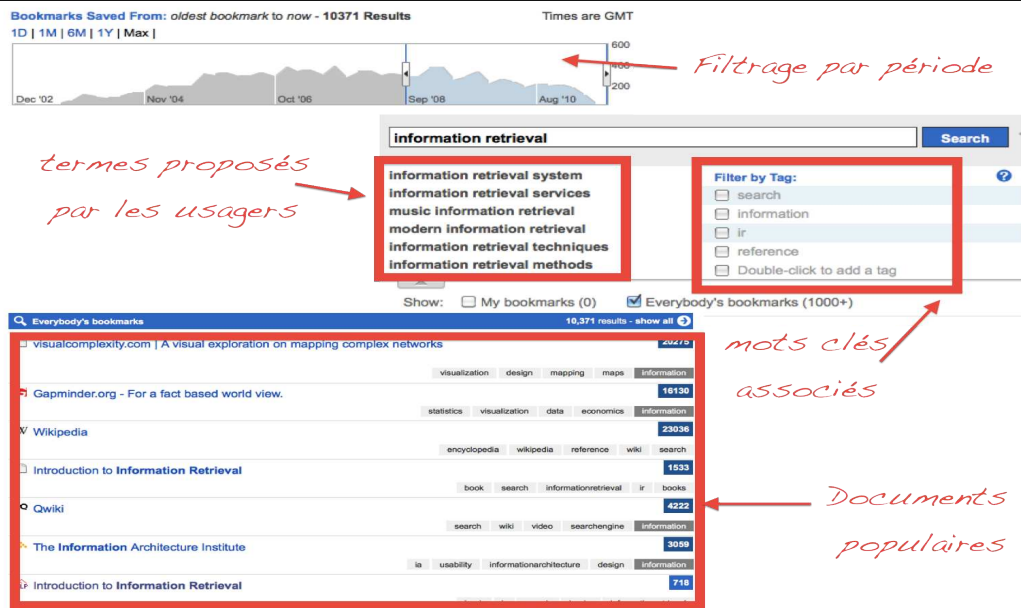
Bookmarks Saved From: oldest bookmark to now - 10371 Results

Times are GMT

1D | 1M | 6M | 1Y | Max |

600
400
200

Dec '02
Nov '04
Oct '06
Sep '08
Aug '10

Filtrage par période

information retrieval

Search

termes proposés par les usagers

information retrieval system
information retrieval services
music information retrieval
modern information retrieval
information retrieval techniques
information retrieval methods

Filter by Tag:
search
information
ir
reference
Double-click to add a tag

Show: My bookmarks (0) Everybody's bookmarks (1000+)

Everybody's bookmarks
10,371 results - show all

mots clés associés

visualcomplexity.com | A visual exploration on mapping complex networks
20275
visualization design mapping maps information

Gapminder.org - For a fact based world view.
16130
statistics visualization data economics information

Wikipedia
23036
encyclopedia wikipedia reference wiki search

Introduction to Information Retrieval
1533
book search informationretrieval ir books

Qwiki
4222
search wiki video searchengine information

The Information Architecture Institute
3059
ia usability informationarchitecture design information

Introduction to Information Retrieval
718

Documents populaires